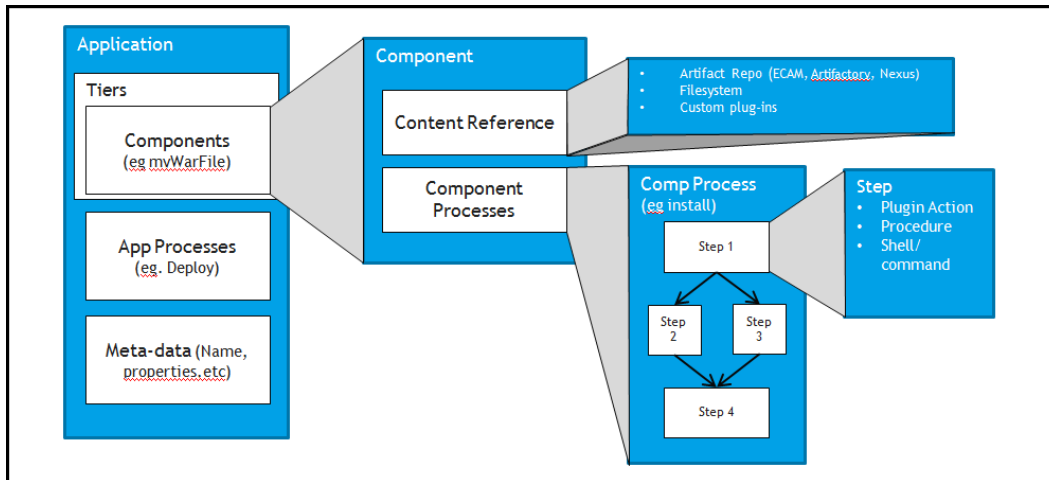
Application

Tiers

Components
(eg myWarFile)

App Processes
(eg. Deploy)

Meta-data (Name, properties.etc)

Component

Content Reference

Component Processes

- Artifact Repo (ECAM, Artifactory, Nexus)
- Filesystem
- Custom plug-ins

Comp Process
(eg install)

Step 1

Step 2

Step 3

Step 4

Step
- Plugin Action
- Procedure
- Shell/ command